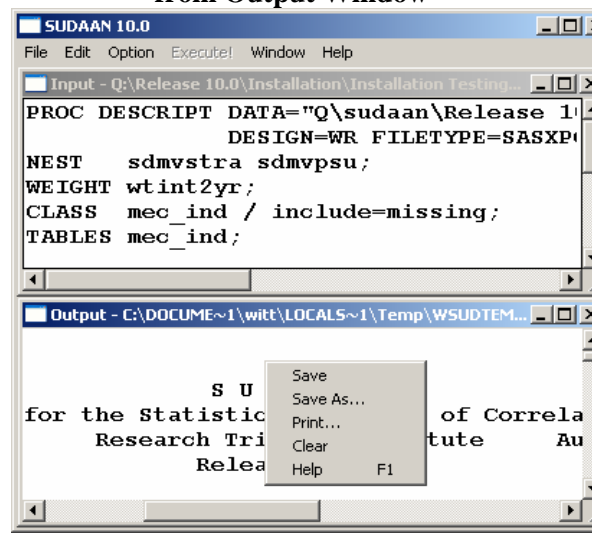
from Output Window

SUDAAN 10.0

File Edit Option Execute! Window Help

Input - Q:\Release 10.0\Installation\Installation Testing...

PROC DESCRIPT DATA="Q\sudaan\Release 1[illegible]
DESIGN=WR FILETYPE=SASXP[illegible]
NEST sdmvstra sdmvpsu;
WEIGHT wtint2yr;
CLASS mec_ind / include=missing;
TABLES mec_ind;

Output - C:\DOCUME~1\witt\LOCALS~1\Temp\WSUDTEM...

S U
for the Statistic of Correla
Research Tri tute Au
Relea

Save
Save As...
Print...
Clear
Help F1